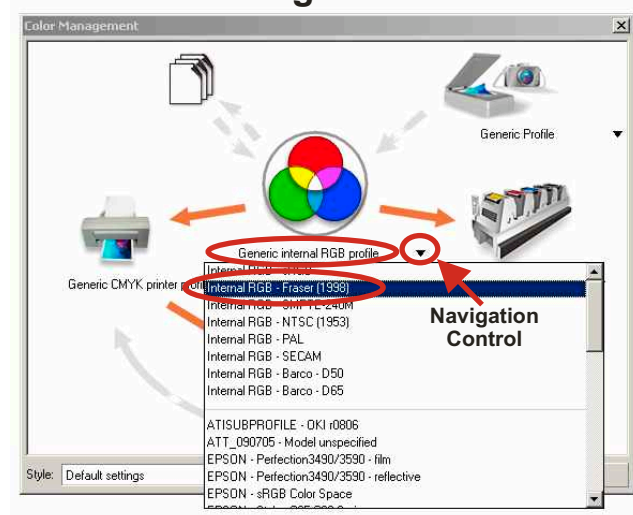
Color Management

Generic Profile

Generic CMYK printer pro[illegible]

Generic internal RGB profile

Internal RGB - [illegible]
Internal RGB - Fraser (1998)
Internal RGB - SMPTE-240M
Internal RGB - NTSC (1953)
Internal RGB - PAL
Internal RGB - SECAM
Internal RGB - Barco - D50
Internal RGB - Barco - D65

ATISUBPROFILE - OKI r0806
ATT_090705 - Model unspecified
EPSON - Perfection3490/3590 - film
EPSON - Perfection3490/3590 - reflective
EPSON - sRGB Color Space
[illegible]

Navigation Control

Style: Default settings